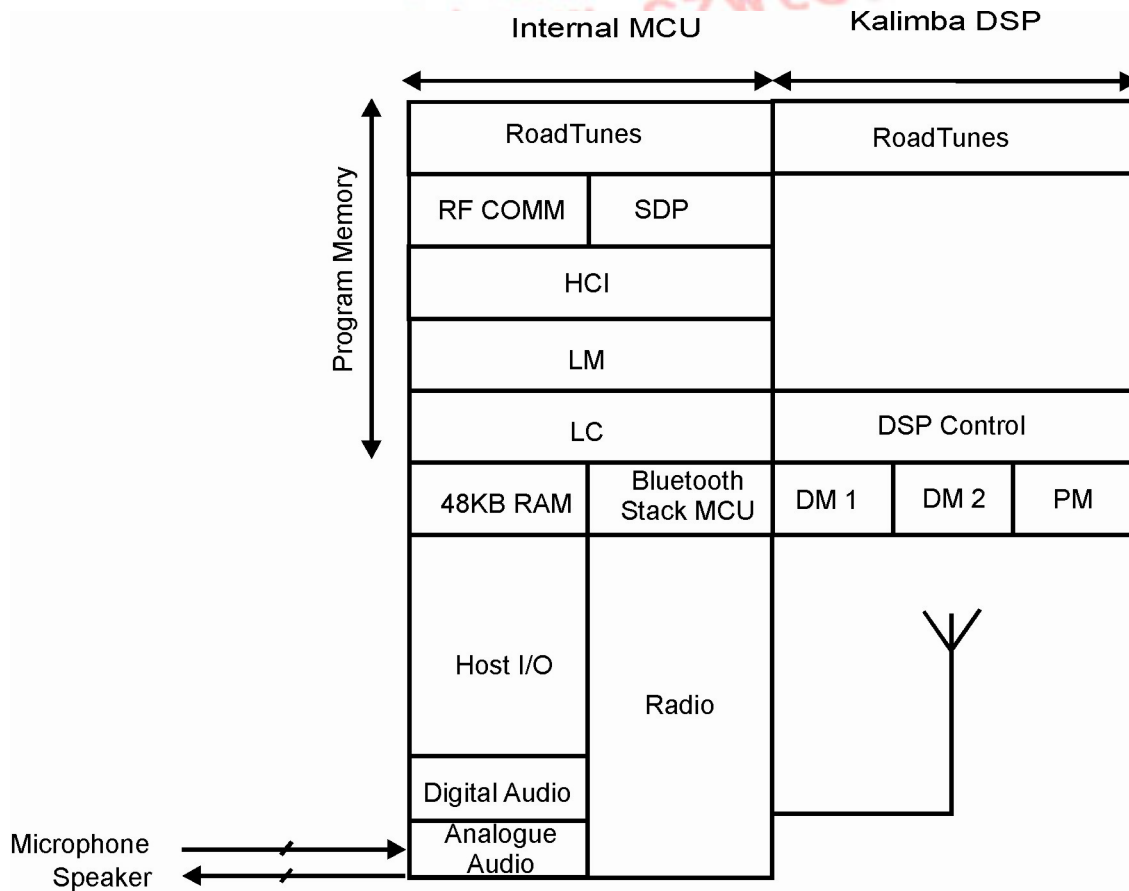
Internal MCU

Kalimba DSP

Program Memory

RoadTunes

RoadTunes

RF COMM

SDP

HCI

LM

LC

DSP Control

48KB RAM

Bluetooth Stack MCU

DM 1

DM 2

PM

Host I/O

Radio

Digital Audio

Analogue Audio

Microphone

Speaker